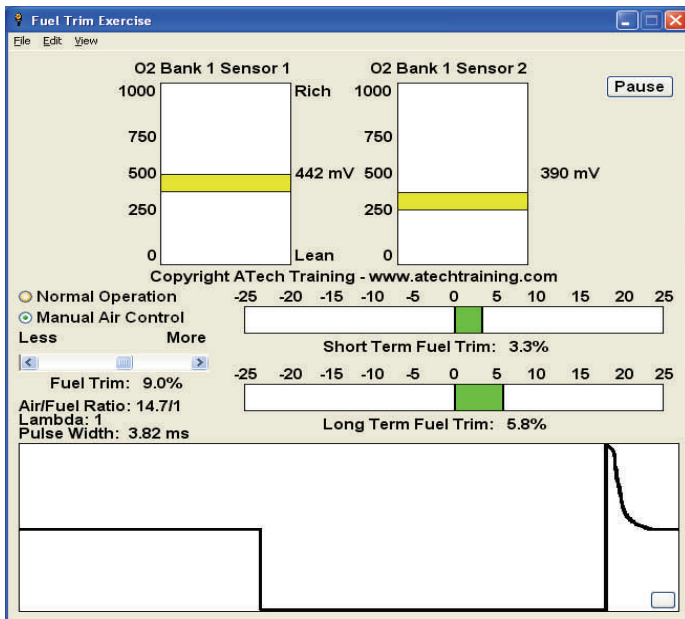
Fuel Trim Exercise

File Edit View

O2 Bank 1 Sensor 1

1000 Rich

750

500 442 mV

250

0 Lean

O2 Bank 1 Sensor 2

1000

750

500 390 mV

250

0

Pause

Copyright ATech Training - www.atechtraining.com

Normal Operation

Manual Air Control

Less More

-25 -20 -15 -10 -5 0 5 10 15 20 25

Short Term Fuel Trim: 3.3%

Fuel Trim: 9.0%

-25 -20 -15 -10 -5 0 5 10 15 20 25

Air/Fuel Ratio: 14.7/1

Lambda: 1

Pulse Width: 3.82 ms

Long Term Fuel Trim: 5.8%